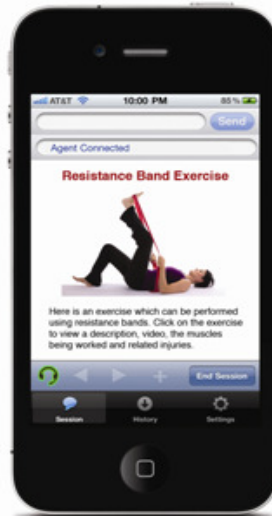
AT&T 10:00 PM 85 %

Send

Agent Connected

Resistance Band Exercise

Here is an exercise which can be performed using resistance bands. Click on the exercise to view a description, video, the muscles being worked and related injuries.

End Session

Session History Settings